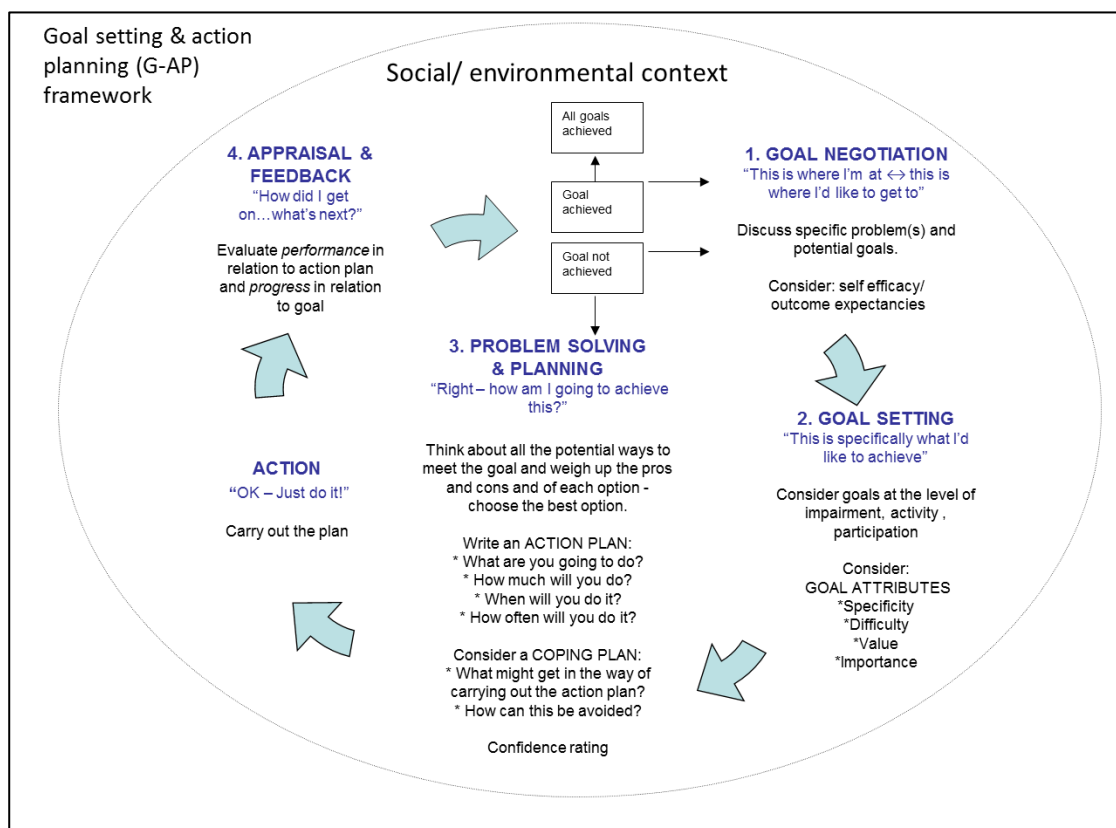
Goal setting & action planning (G-AP) framework

Social/ environmental context

All goals achieved

Goal achieved

Goal not achieved

1. GOAL NEGOTIATION
"This is where I'm at ↔ this is where I'd like to get to"

Discuss specific problem(s) and potential goals.

Consider: self efficacy/ outcome expectancies

2. GOAL SETTING
"This is specifically what I'd like to achieve"

Consider goals at the level of impairment, activity , participation

Consider:
GOAL ATTRIBUTES
*Specificity
*Difficulty
*Value
*Importance

3. PROBLEM SOLVING & PLANNING
"Right – how am I going to achieve this?"

Think about all the potential ways to meet the goal and weigh up the pros and cons and of each option - choose the best option.

Write an ACTION PLAN:
* What are you going to do?
* How much will you do?
* When will you do it?
* How often will you do it?

Consider a COPING PLAN:
* What might get in the way of carrying out the action plan?
* How can this be avoided?

Confidence rating

ACTION
"OK – Just do it!"

Carry out the plan

4. APPRAISAL & FEEDBACK
"How did I get on…what's next?"

Evaluate *performance* in relation to action plan and *progress* in relation to goal